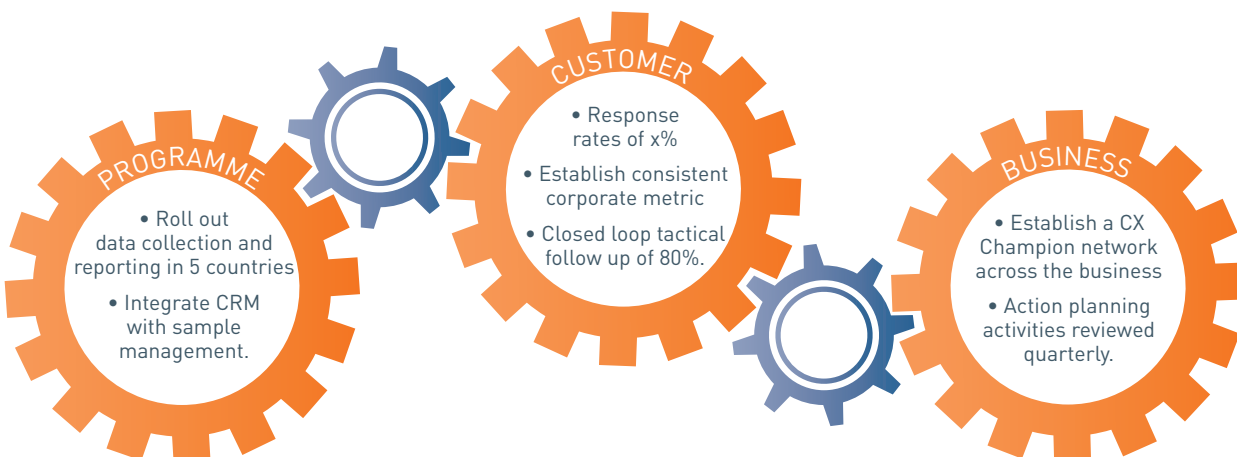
PROGRAMME

• Roll out data collection and reporting in 5 countries

• Integrate CRM with sample management.

CUSTOMER

• Response rates of x%

• Establish consistent corporate metric

• Closed loop tactical follow up of 80%.

BUSINESS

• Establish a CX Champion network across the business

• Action planning activities reviewed quarterly.